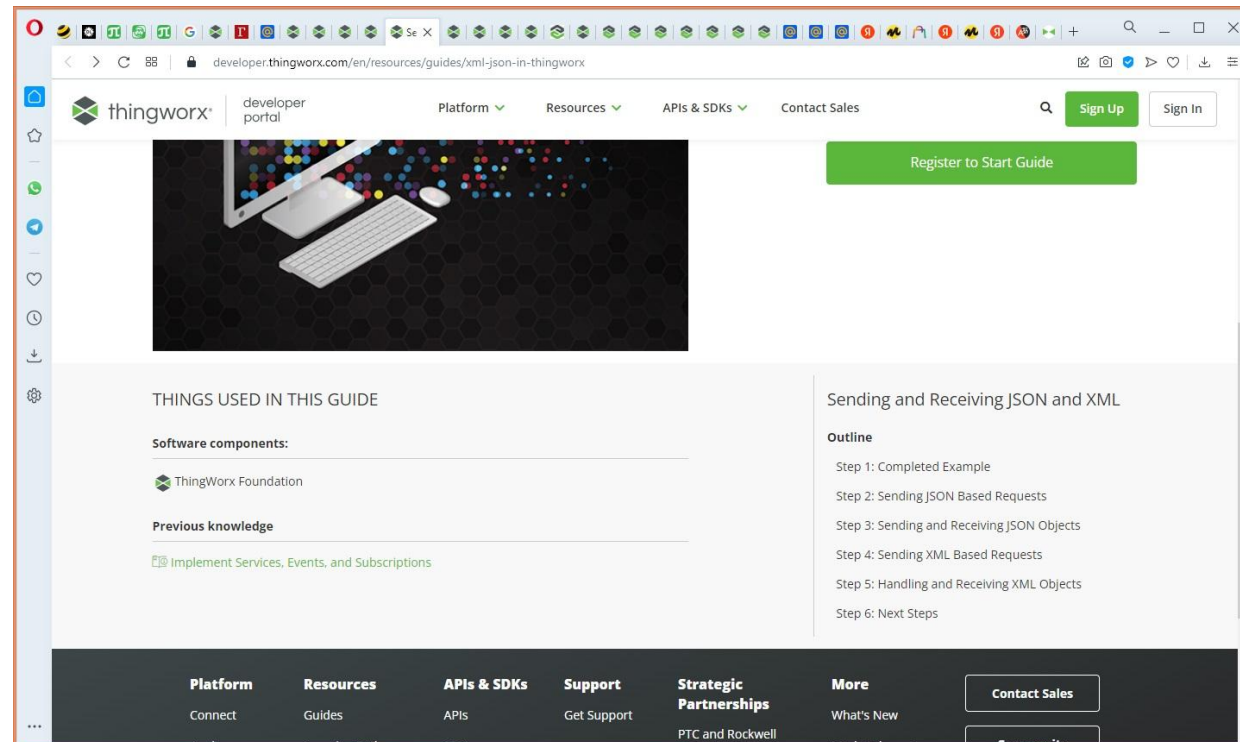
Se

developer.thingworx.com/en/resources/guides/xml-json-in-thingworx

thingworx developer portal

Platform Resources APIs & SDKs Contact Sales

Sign Up Sign In

Register to Start Guide

THINGS USED IN THIS GUIDE

Software components:

ThingWorx Foundation

Previous knowledge

Implement Services, Events, and Subscriptions

Sending and Receiving JSON and XML

Outline

Step 1: Completed Example

Step 2: Sending JSON Based Requests

Step 3: Sending and Receiving JSON Objects

Step 4: Sending XML Based Requests

Step 5: Handling and Receiving XML Objects

Step 6: Next Steps

Platform
Connect

Resources
Guides

APIs & SDKs
APIs

Support
Get Support

Strategic Partnerships
PTC and Rockwell

More
What's New

Contact Sales